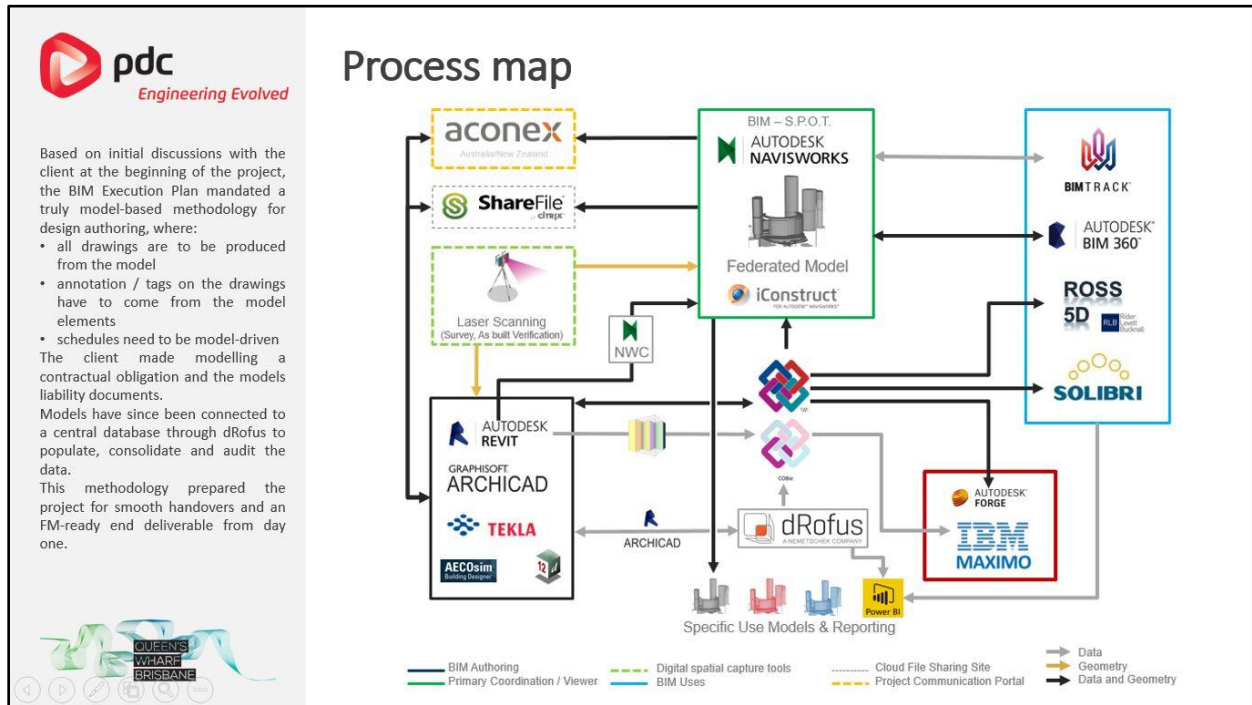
pdc
Engineering Evolved

Based on initial discussions with the client at the beginning of the project, the BIM Execution Plan mandated a truly model-based methodology for design authoring, where:
• all drawings are to be produced from the model
• annotation / tags on the drawings have to come from the model elements
• schedules need to be model-driven
The client made modelling a contractual obligation and the models liability documents.
Models have since been connected to a central database through dRofus to populate, consolidate and audit the data.
This methodology prepared the project for smooth handovers and an FM-ready end deliverable from day one.

QUEEN'S WHARF BRISBANE

Process map

aconex
Australia/New Zealand

ShareFile citrix

Laser Scanning
(Survey, As built Verification)

BIM – S.P.O.T.
AUTODESK NAVISWORKS
Federated Model
iConstruct
FOR AUTODESK NAVISWORKS

NWC

BIMTRACK
AUTODESK BIM 360
ROSS 5D
RLB Rider Levett Bucknall
SOLIBRI

AUTODESK REVIT
GRAPHISOFT ARCHICAD
TEKLA
AECOsim Building Designer
12

ARCHICAD

COBie

dRofus
A NEMETSCHEK COMPANY

AUTODESK FORGE
IBM MAXIMO

Power BI

Specific Use Models & Reporting

BIM Authoring
Primary Coordination / Viewer
Digital spatial capture tools
BIM Uses
Cloud File Sharing Site
Project Communication Portal
Data
Geometry
Data and Geometry